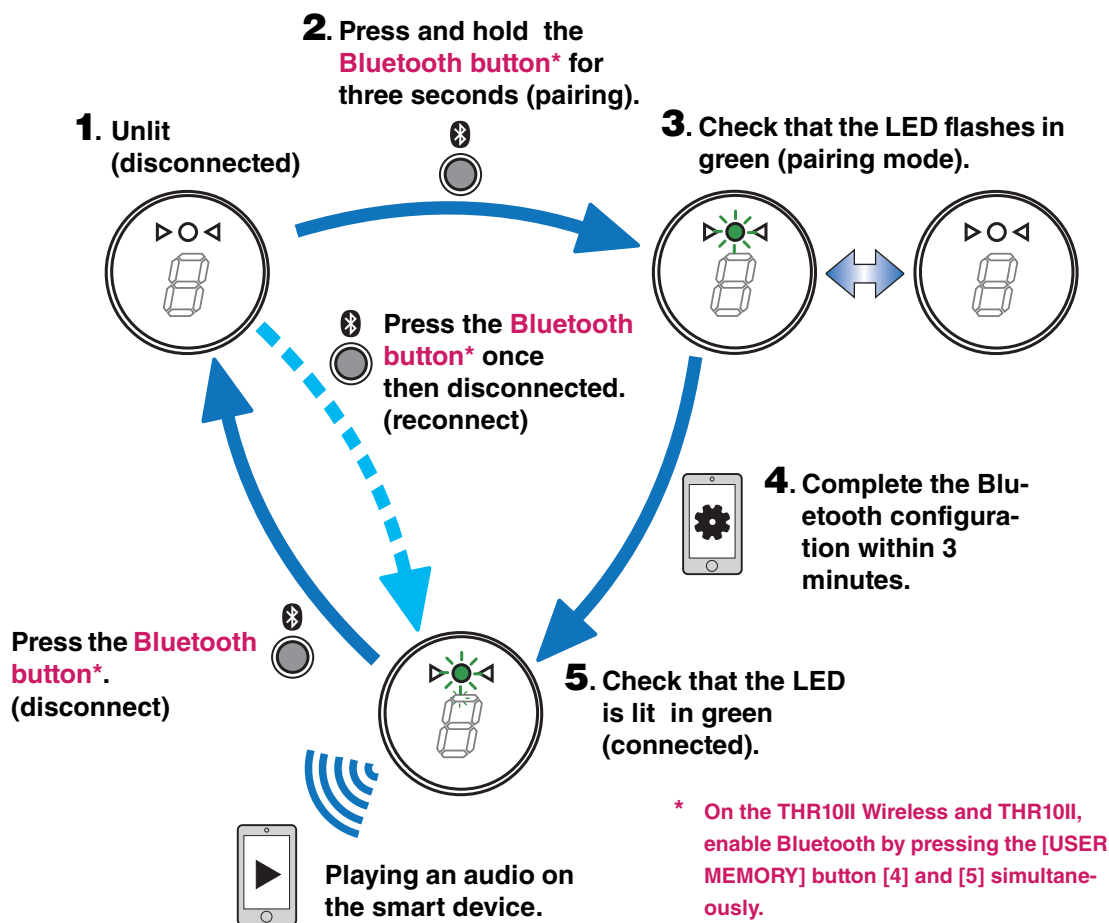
2. Press and hold the Bluetooth button* for three seconds (pairing).

1. Unlit (disconnected)

3. Check that the LED flashes in green (pairing mode).

Press the Bluetooth button* once then disconnected. (reconnect)

4. Complete the Bluetooth configuration within 3 minutes.

Press the Bluetooth button*. (disconnect)

5. Check that the LED is lit in green (connected).

* On the THR10II Wireless and THR10II, enable Bluetooth by pressing the [USER MEMORY] button [4] and [5] simultaneously.

Playing an audio on the smart device.